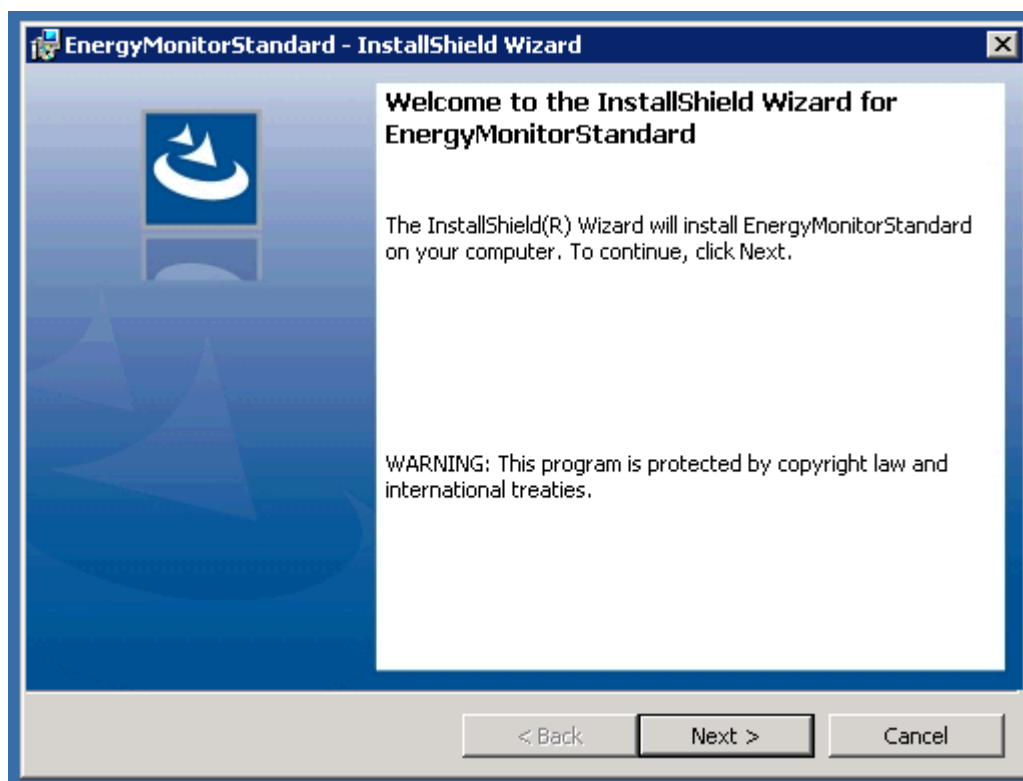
EnergyMonitorStandard - InstallShield Wizard

Welcome to the InstallShield Wizard for EnergyMonitorStandard

The InstallShield(R) Wizard will install EnergyMonitorStandard on your computer. To continue, click Next.

WARNING: This program is protected by copyright law and international treaties.

< Back
Next >
Cancel